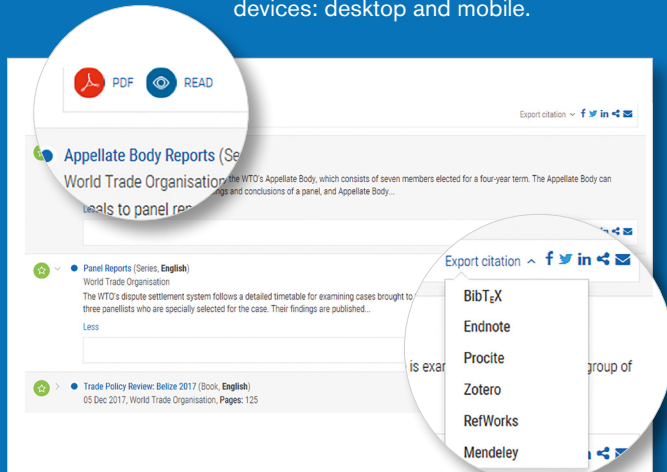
devices: desktop and mobile.

PDF READ

Export citation

Appellate Body Reports (Se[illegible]

World Trade Organisation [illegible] the WTO's Appellate Body, which consists of seven members elected for a four-year term. The Appellate Body can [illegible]ngs and conclusions of a panel, and Appellate Body...

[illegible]eals to panel rep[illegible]

Panel Reports (Series, English)

World Trade Organisation

The WTO's dispute settlement system follows a detailed timetable for examining cases brought to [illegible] three panellists who are specially selected for the case. Their findings are published...

Less

Export citation

BibTEX

Endnote

Procite

Zotero

RefWorks

Mendeley

is exa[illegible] group of

Trade Policy Review: Belize 2017 (Book, English)

05 Dec 2017, World Trade Organisation, Pages: 125